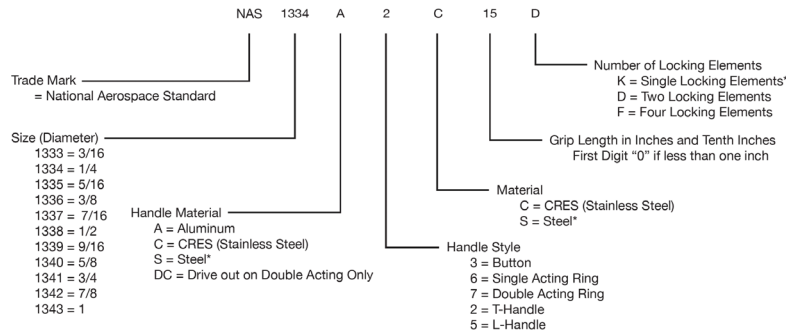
NAS 1334 A 2 C 15 D

Number of Locking Elements
K = Single Locking Elements*
D = Two Locking Elements
F = Four Locking Elements

Trade Mark
= National Aerospace Standard

Size (Diameter)
1333 = 3/16
1334 = 1/4
1335 = 5/16
1336 = 3/8
1337 = 7/16
1338 = 1/2
1339 = 9/16
1340 = 5/8
1341 = 3/4
1342 = 7/8
1343 = 1

Grip Length in Inches and Tenth Inches
First Digit "0" if less than one inch

Material
C = CRES (Stainless Steel)
S = Steel*

Handle Material
A = Aluminum
C = CRES (Stainless Steel)
S = Steel*
DC = Drive out on Double Acting Only

Handle Style
3 = Button
6 = Single Acting Ring
7 = Double Acting Ring
2 = T-Handle
5 = L-Handle